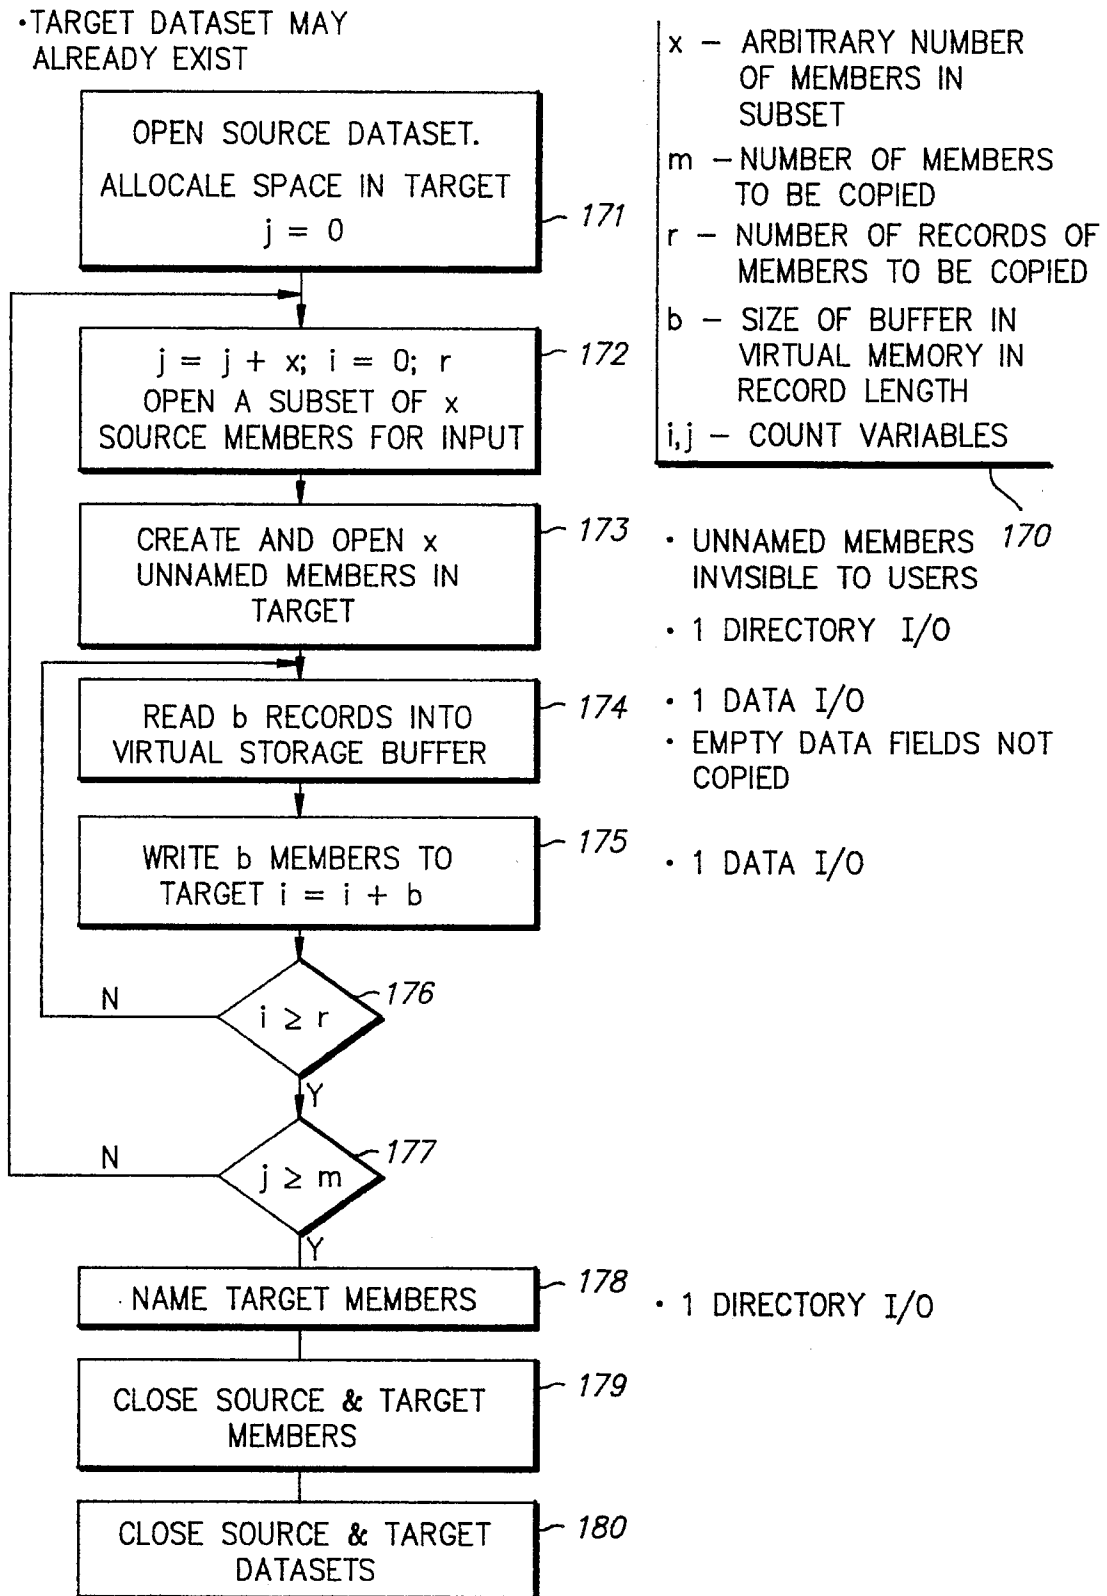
•TARGET DATASET MAY ALREADY EXIST

OPEN SOURCE DATASET. ALLOCALE SPACE IN TARGET $j = 0$

171

x – ARBITRARY NUMBER OF MEMBERS IN SUBSET

m – NUMBER OF MEMBERS TO BE COPIED

r – NUMBER OF RECORDS OF MEMBERS TO BE COPIED

b – SIZE OF BUFFER IN VIRTUAL MEMORY IN RECORD LENGTH

i,j – COUNT VARIABLES

170

$j = j + x$; $i = 0$; r
OPEN A SUBSET OF x SOURCE MEMBERS FOR INPUT

172

CREATE AND OPEN x UNNAMED MEMBERS IN TARGET

173

• UNNAMED MEMBERS INVISIBLE TO USERS

• 1 DIRECTORY I/O

READ b RECORDS INTO VIRTUAL STORAGE BUFFER

174

• 1 DATA I/O

• EMPTY DATA FIELDS NOT COPIED

WRITE b MEMBERS TO TARGET $i = i + b$

175

• 1 DATA I/O

N

$i \geq r$

176

Y

N

$j \geq m$

177

Y

NAME TARGET MEMBERS

178

• 1 DIRECTORY I/O

CLOSE SOURCE & TARGET MEMBERS

179

CLOSE SOURCE & TARGET DATASETS

180